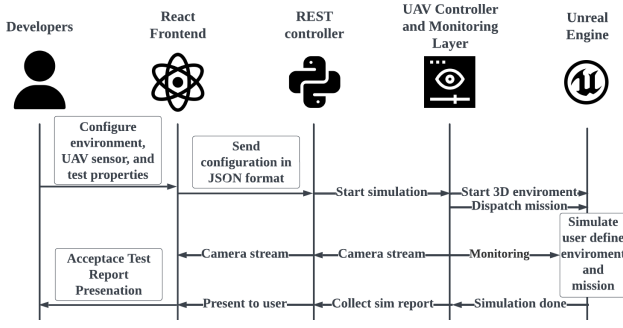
Developers

React Frontend

REST controller

UAV Controller and Monitoring Layer

Unreal Engine

Configure environment, UAV sensor, and test properties

Send configuration in JSON format

Start simulation

Start 3D enviroment

Dispatch mission

Simulate user define enviroment and mission

Camera stream

Camera stream

Monitoring

Acceptace Test Report Presenation

Present to user

Collect sim report

Simulation done